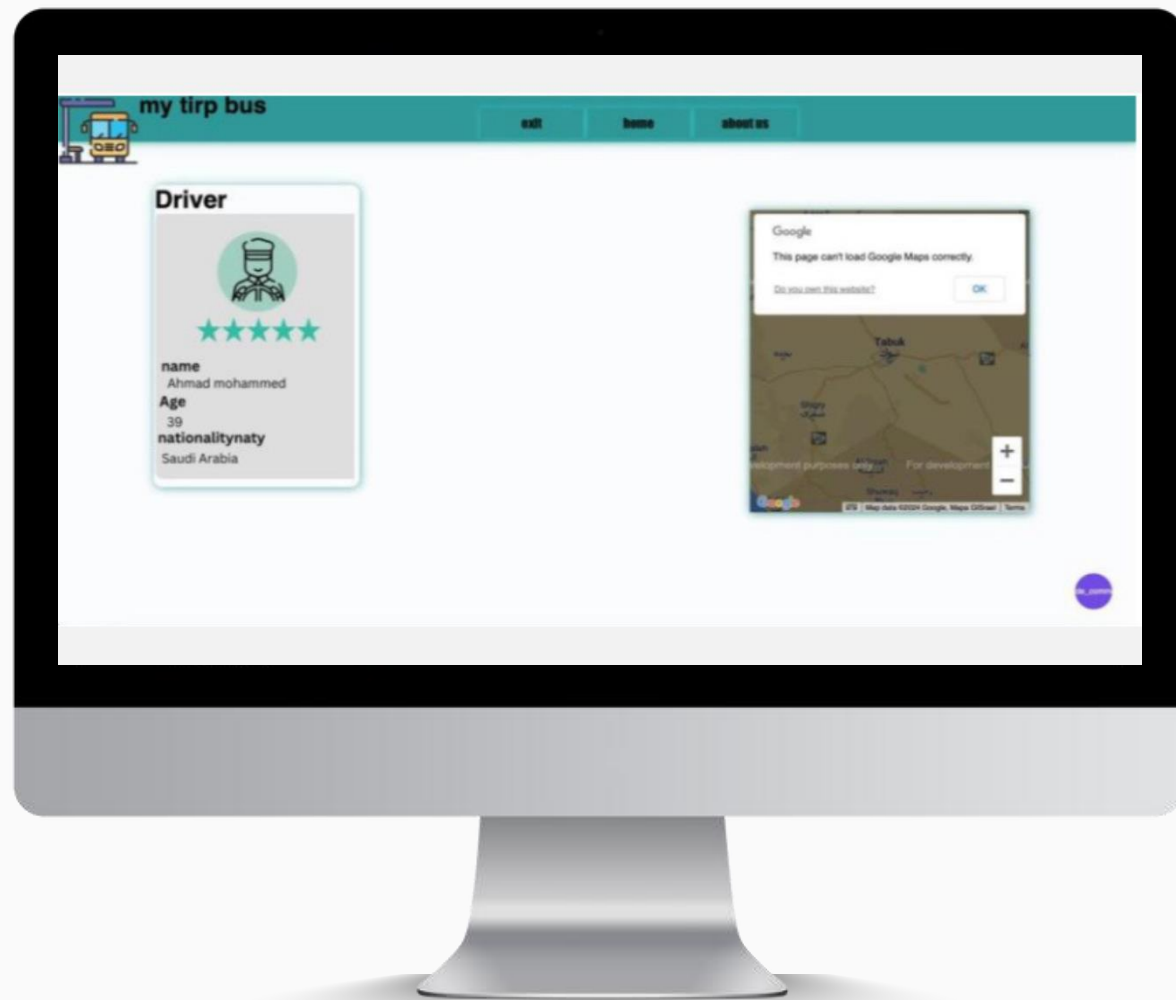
my tirp bus

exit

home

about us

Driver

★★★★★

name
Ahmad mohammed
Age
39
nationalitynaty
Saudi Arabia

Google

This page can't load Google Maps correctly.

Do you own this website?

OK

Tabuk

+

−

Google

Map data ©2024 Google, Mapa GISrael | Terms